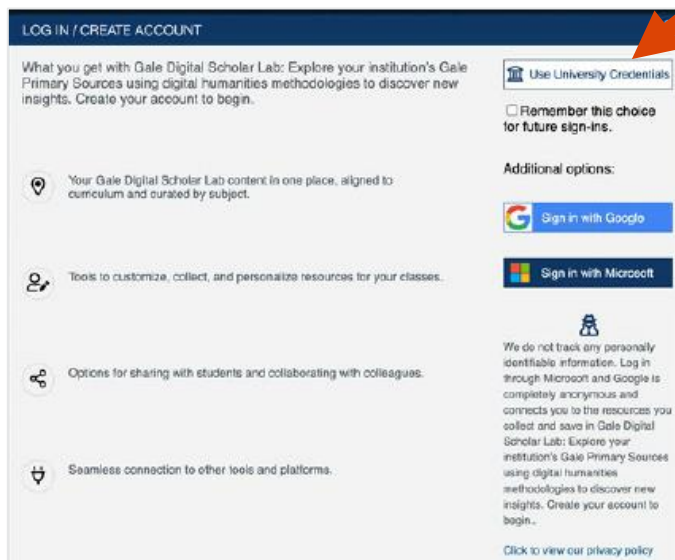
LOG IN / CREATE ACCOUNT

What you get with Gale Digital Scholar Lab: Explore your institution's Gale Primary Sources using digital humanities methodologies to discover new insights. Create your account to begin.

Your Gale Digital Scholar Lab content in one place, aligned to curriculum and curated by subject.

Tools to customize, collect, and personalize resources for your classes.

Options for sharing with students and collaborating with colleagues.

Seamless connection to other tools and platforms.

Use University Credentials

Remember this choice for future sign-ins.

Additional options:

Sign in with Google

Sign in with Microsoft

We do not track any personally identifiable information. Log in through Microsoft and Google is completely anonymous and connects you to the resources you collect and save in Gale Digital Scholar Lab: Explore your institution's Gale Primary Sources using digital humanities methodologies to discover new insights. Create your account to begin..

Click to view our privacy policy